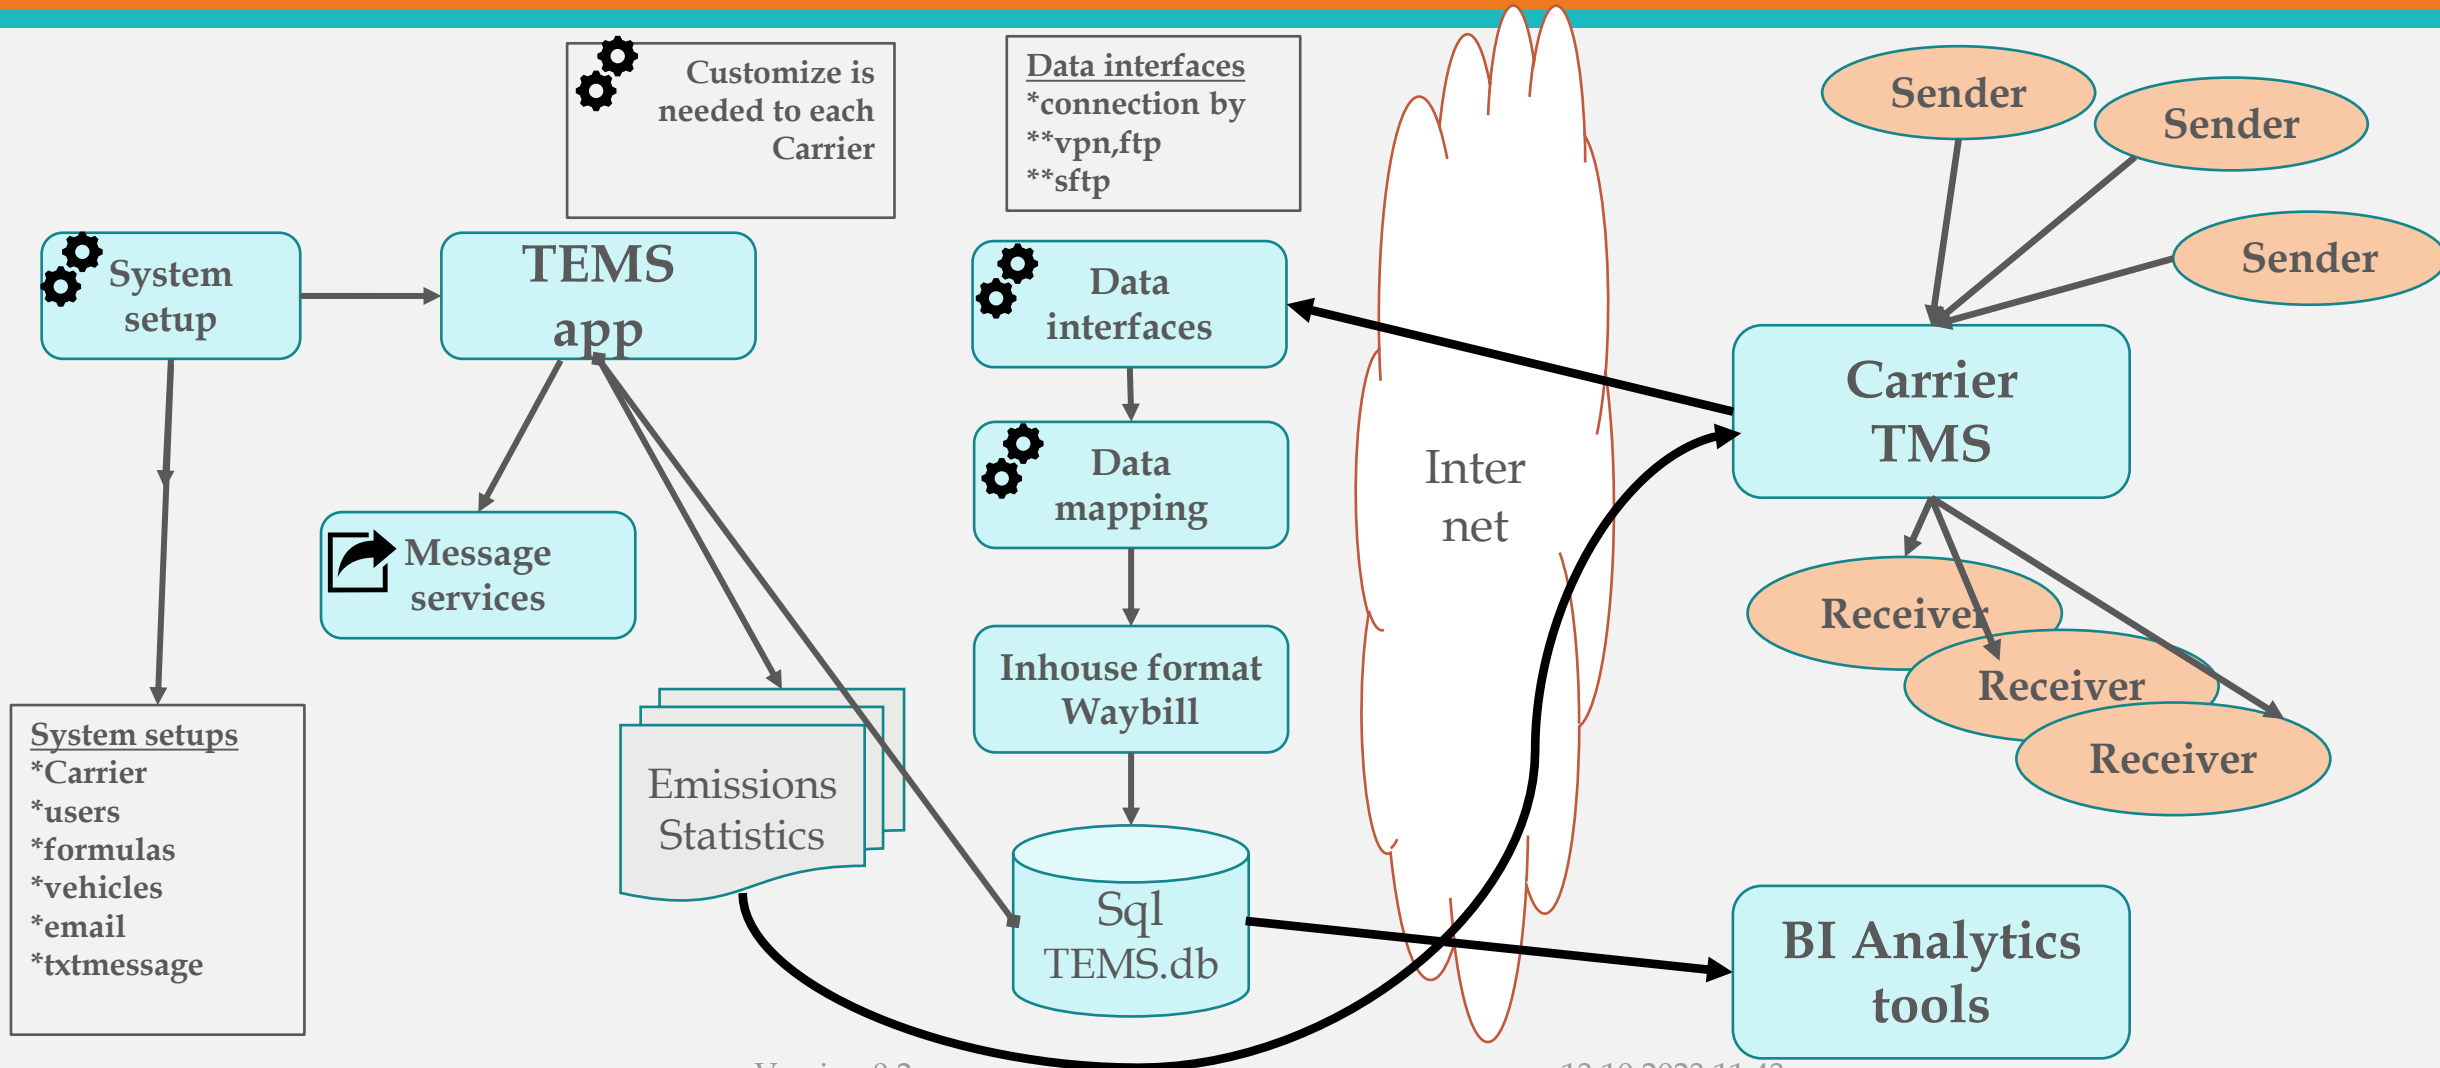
Customize is needed to each Carrier

Data interfaces
*connection by
**vpn,ftp
**sftp

Sender

Sender

Sender

System setup

TEMS app

Data interfaces

Data mapping

Inter net

Carrier TMS

Message services

Inhouse format Waybill

Receiver

Receiver

Receiver

System setups
*Carrier
*users
*formulas
*vehicles
*email
*txtmessage

Emissions Statistics

Sql TEMS.db

BI Analytics tools

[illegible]

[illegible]